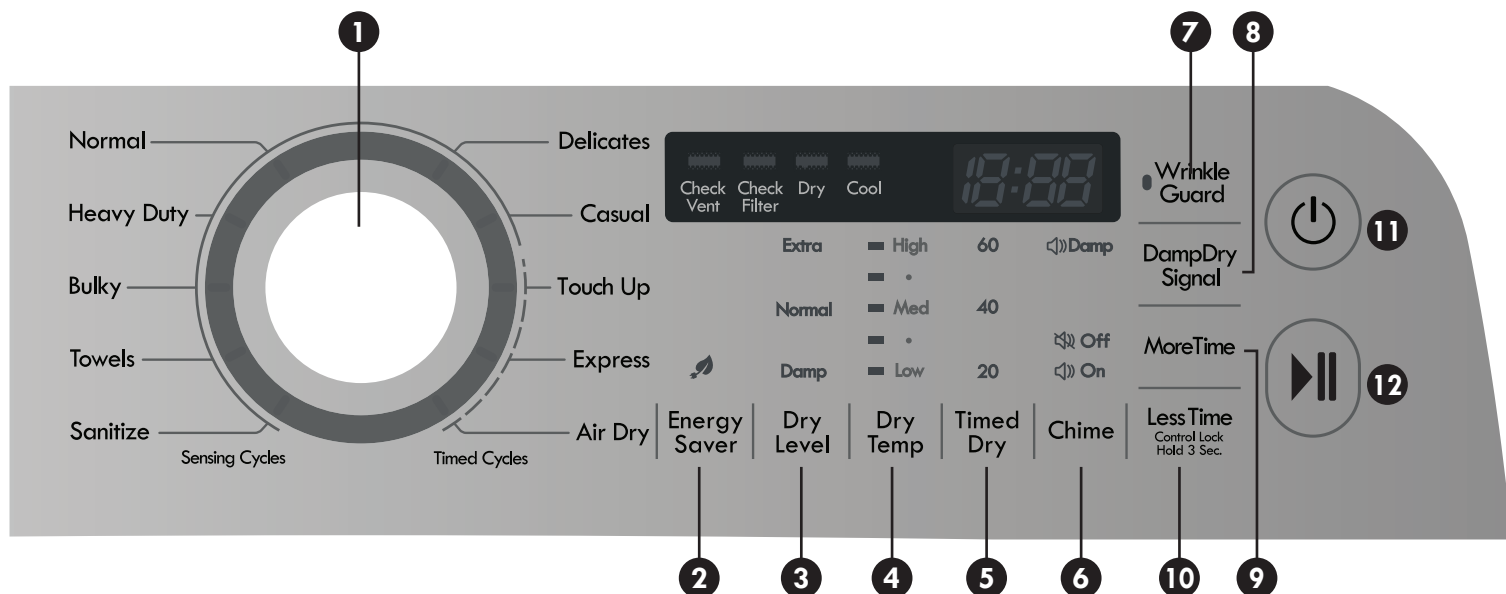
1

7 8

Normal
Heavy Duty
Bulky
Towels
Sanitize
Sensing Cycles

Delicates
Casual
Touch Up
Express
Air Dry
Timed Cycles

Check Vent
Check Filter
Dry
Cool

18:88

Wrinkle Guard

11

Extra
Normal
Damp

High
•
Med
•
Low

60
40
20

Damp
Off
On

DampDry Signal

MoreTime

12

Energy Saver
Dry Level
Dry Temp
Timed Dry
Chime
Less Time
Control Lock
Hold 3 Sec.

2 3 4 5 6 10 9